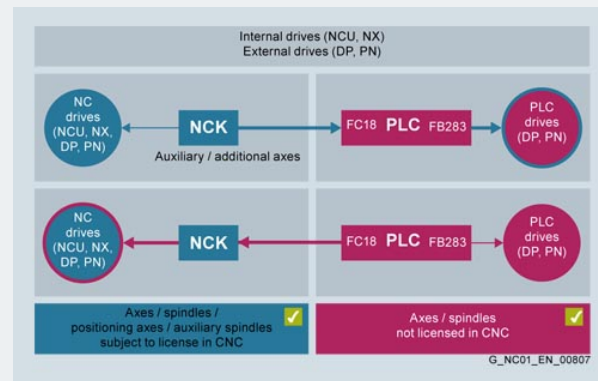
Internal drives (NCU, NX)
External drives (DP, PN)

NC drives (NCU, NX, DP, PN)

NCK

Auxiliary / additional axes

FC18 PLC FB283

PLC drives (DP, PN)

NC drives (NCU, NX, DP, PN)

NCK

FC18 PLC FB283

PLC drives (DP, PN)

Axes / spindles / positioning axes / auxiliary spindles subject to license in CNC

Axes / spindles not licensed in CNC

G_NC01_EN_00807